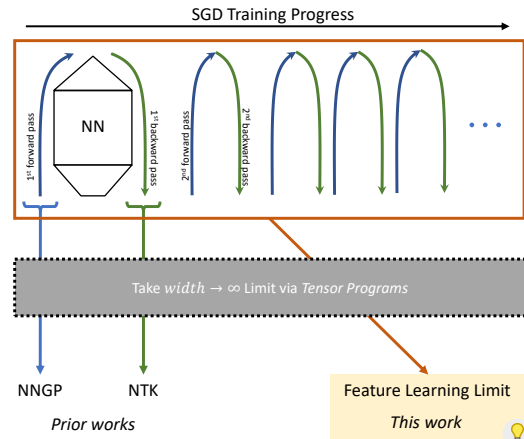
SGD Training Progress

$1^{st}$ forward pass

NN

$1^{st}$ backward pass

$2^{nd}$ forward pass

$2^{nd}$ backward pass

• • •

Take $width \to \infty$ Limit via *Tensor Programs*

NNGP

NTK

*Prior works*

Feature Learning Limit

*This work*